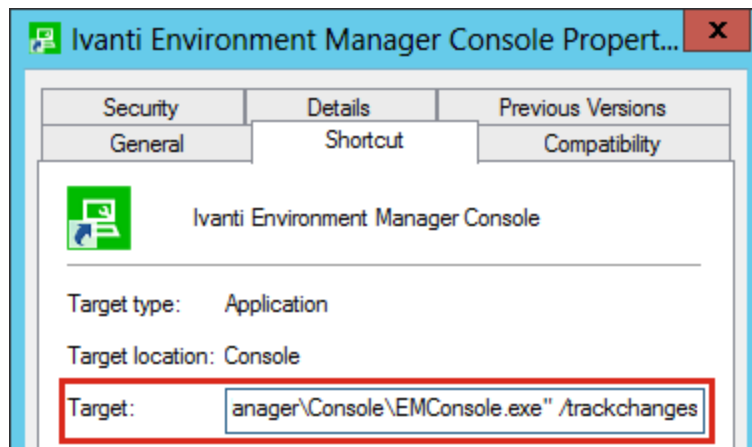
Ivanti Environment Manager Console Propert...

X

Security

Details

Previous Versions

General

Shortcut

Compatibility

Ivanti Environment Manager Console

Target type: Application

Target location: Console

Target: anager\Console\EMConsole.exe" /trackchanges